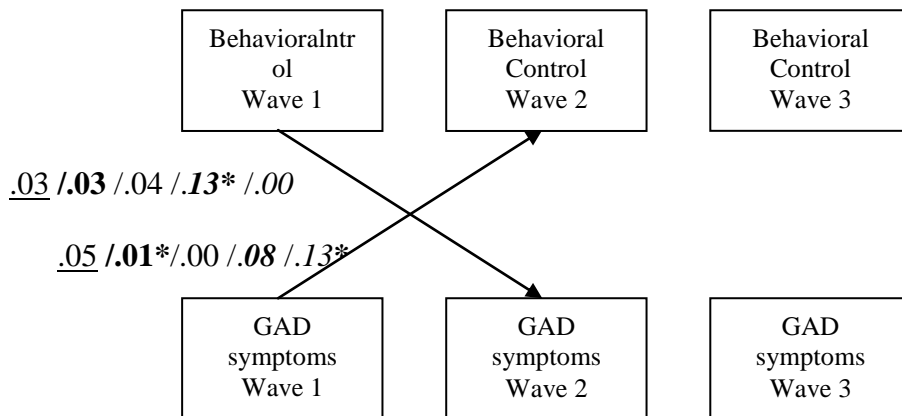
Behavioralntr ol Wave 1

Behavioral Control Wave 2

Behavioral Control Wave 3

.03 /**.03** /.04 /.***13**** /.*00*

.05 /**.01***/.00 /.***08*** /.*13**

GAD symptoms Wave 1

GAD symptoms Wave 2

GAD symptoms Wave 3